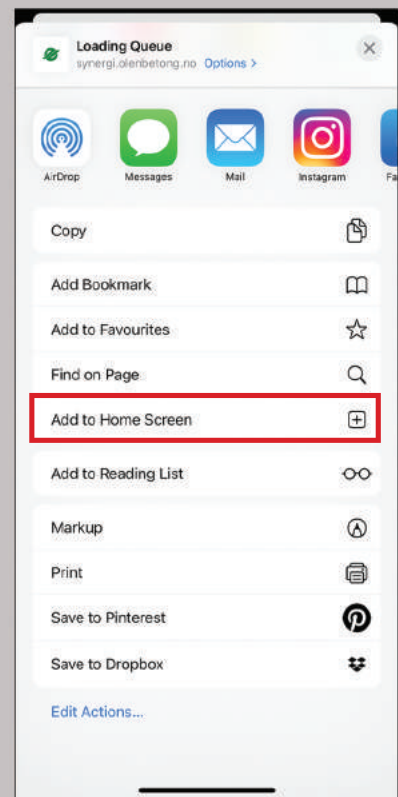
Loading Queue
synergi.olenbetong.no Options >

AirDrop
Messages
Mail
Instagram
Fa

Copy

Add Bookmark
Add to Favourites
Find on Page
Add to Home Screen

Add to Reading List

Markup
Print
Save to Pinterest
Save to Dropbox

Edit Actions...